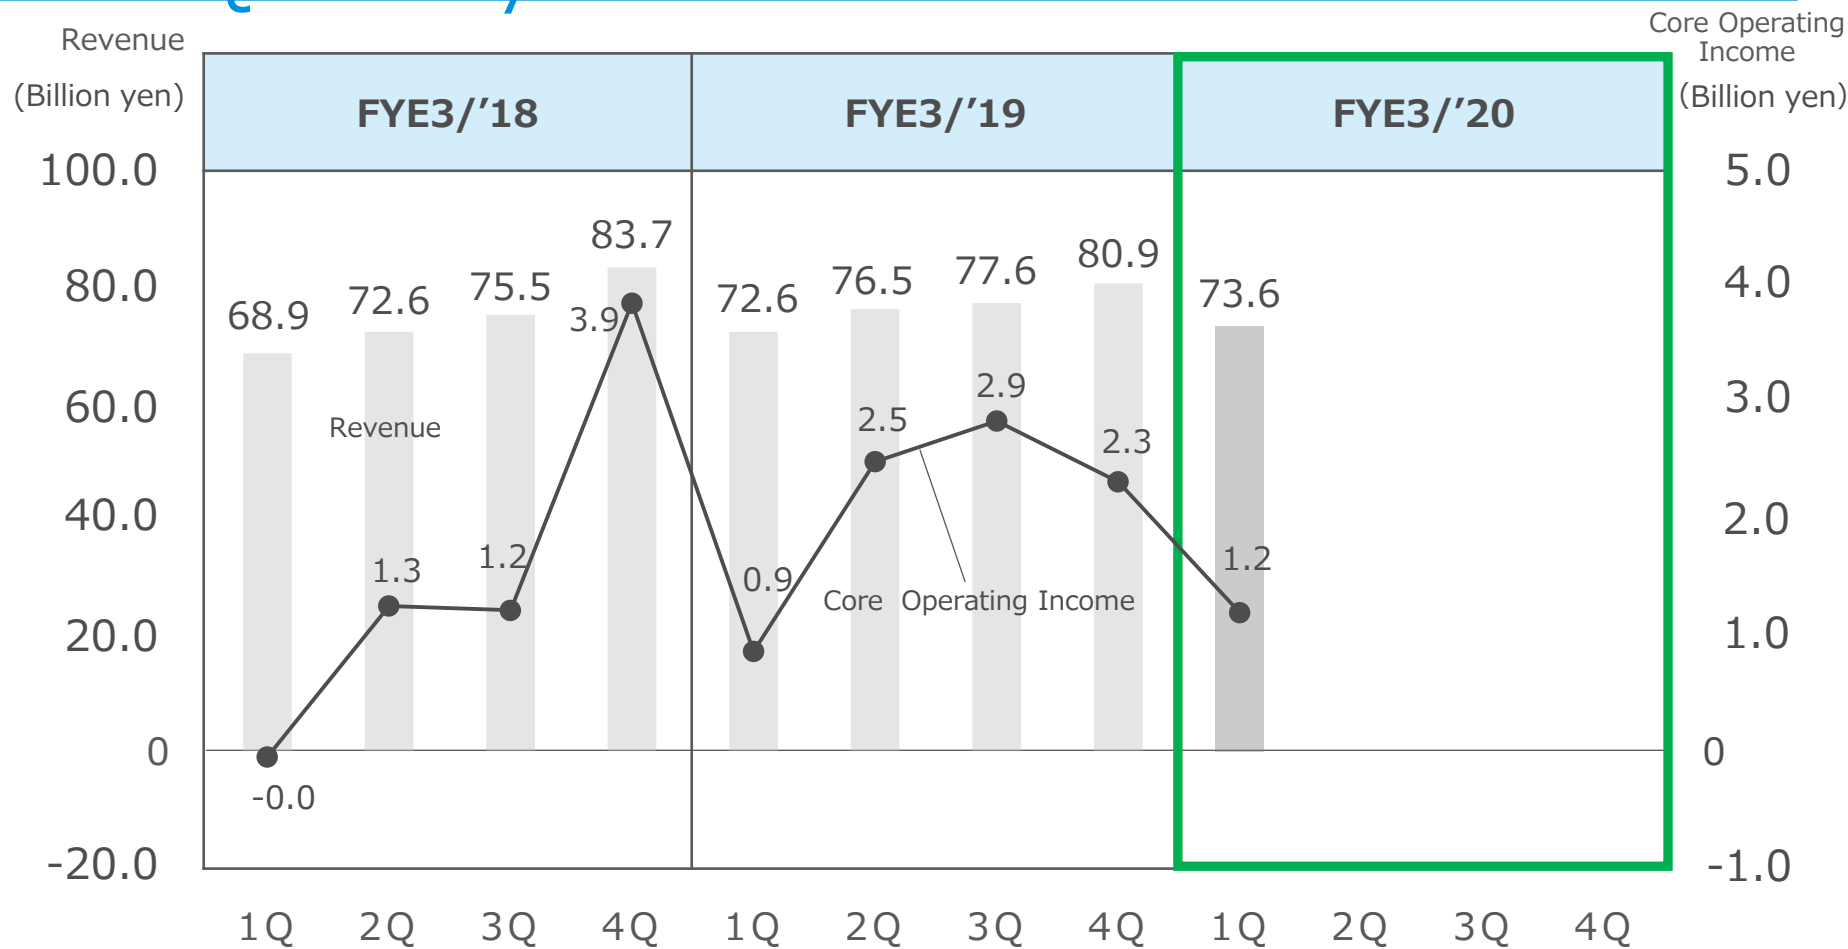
Revenue
(Billion yen)

Core Operating Income
(Billion yen)

FYE3/'18
FYE3/'19
FYE3/'20

100.0
80.0
60.0
40.0
20.0
0
-20.0

5.0
4.0
3.0
2.0
1.0
0
-1.0

68.9
72.6
75.5
83.7
72.6
76.5
77.6
80.9
73.6

Revenue

-0.0
1.3
1.2
3.9
0.9
2.5
2.9
2.3
1.2

Core Operating Income

1Q 2Q 3Q 4Q 1Q 2Q 3Q 4Q 1Q 2Q 3Q 4Q